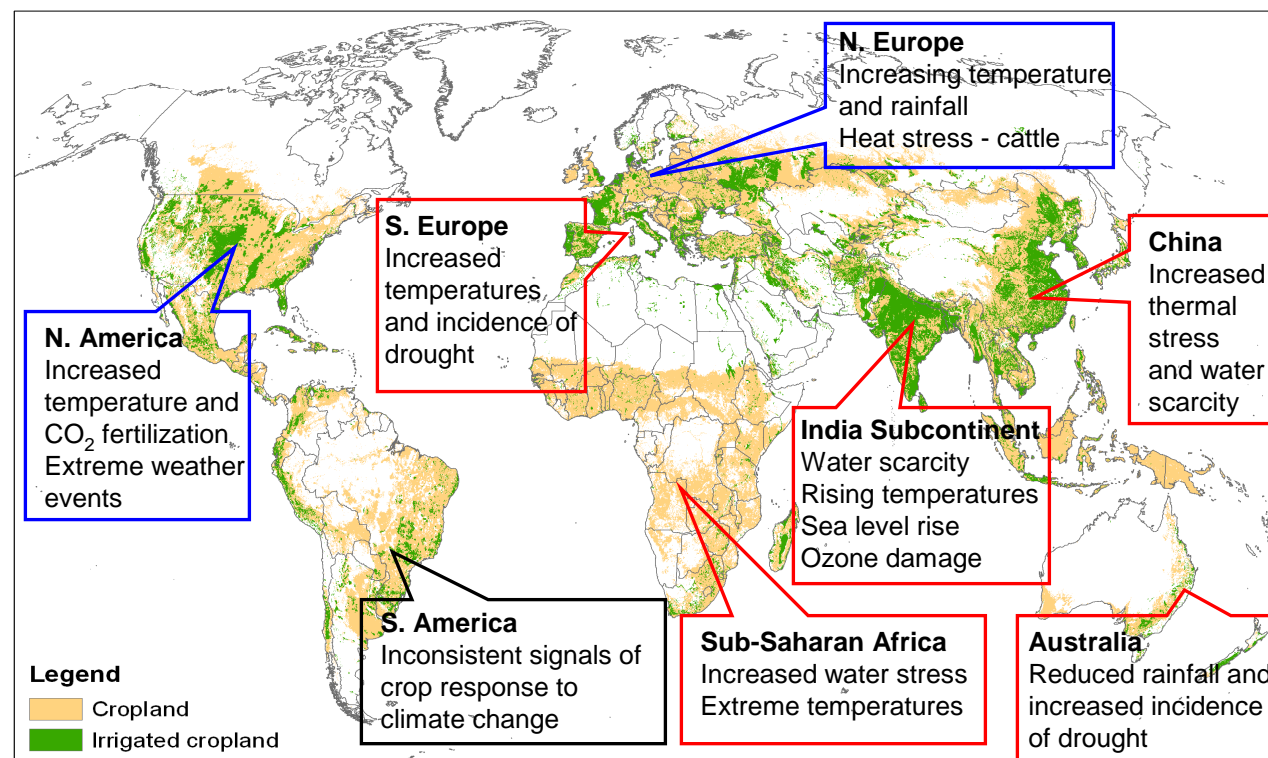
N. Europe
Increasing temperature and rainfall
Heat stress - cattle

S. Europe
Increased temperatures and incidence of drought

China
Increased thermal stress and water scarcity

N. America
Increased temperature and $CO_2$ fertilization
Extreme weather events

India Subcontinent
Water scarcity
Rising temperatures
Sea level rise
Ozone damage

S. America
Inconsistent signals of crop response to climate change

Sub-Saharan Africa
Increased water stress
Extreme temperatures

Australia
Reduced rainfall and increased incidence of drought

Legend
Cropland
Irrigated cropland